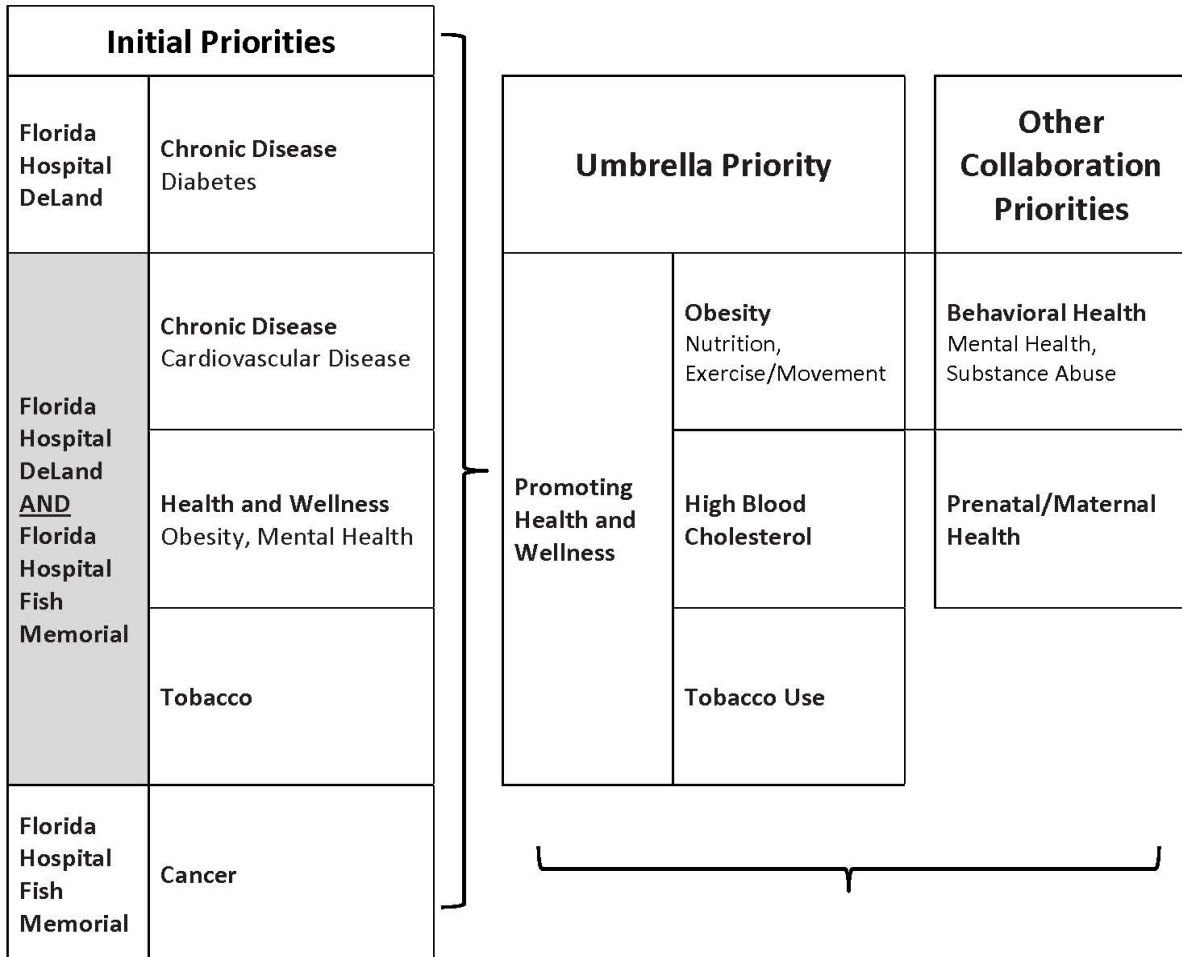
| Initial Priorities | |
|---|---|
| Florida Hospital DeLand | Chronic Disease Diabetes |
| Florida Hospital DeLand AND Florida Hospital Fish Memorial | Chronic Disease Cardiovascular Disease |
| | Health and Wellness Obesity, Mental Health |
| | Tobacco |
| Florida Hospital Fish Memorial | Cancer |

| Umbrella Priority | |
|---|---|
| Promoting Health and Wellness | Obesity Nutrition, Exercise/Movement |
| | High Blood Cholesterol |
| | Tobacco Use |

| Other Collaboration Priorities |
|---|
| Behavioral Health Mental Health, Substance Abuse |
| Prenatal/Maternal Health |